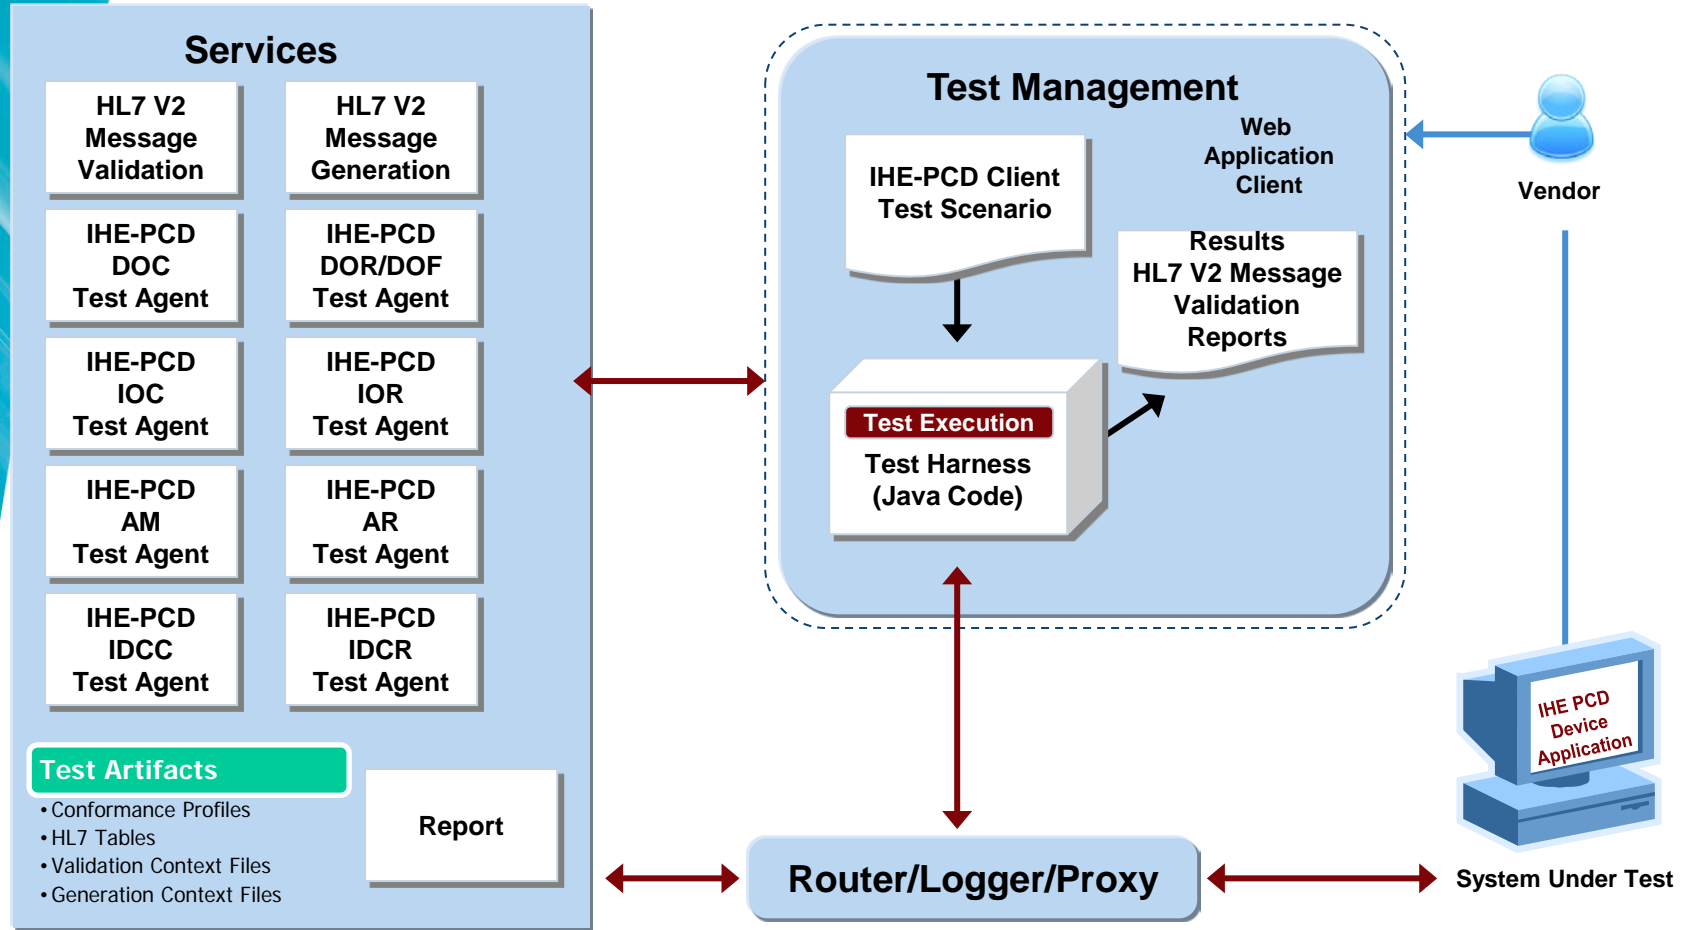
Services

HL7 V2 Message Validation

HL7 V2 Message Generation

IHE-PCD DOC Test Agent

IHE-PCD DOR/DOF Test Agent

IHE-PCD IOC Test Agent

IHE-PCD IOR Test Agent

IHE-PCD AM Test Agent

IHE-PCD AR Test Agent

IHE-PCD IDCC Test Agent

IHE-PCD IDCR Test Agent

Test Artifacts
• Conformance Profiles
• HL7 Tables
• Validation Context Files
• Generation Context Files

Report

Test Management

Web Application Client

IHE-PCD Client Test Scenario

Results HL7 V2 Message Validation Reports

Test Execution
Test Harness (Java Code)

Vendor

IHE PCD Device Application

Router/Logger/Proxy

System Under Test